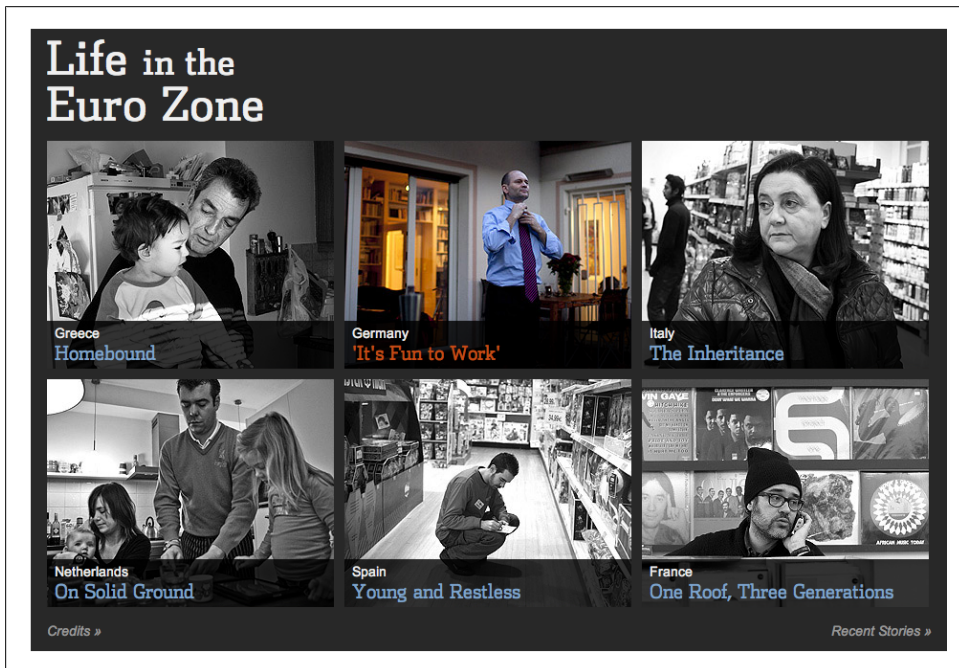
Life in the Euro Zone

Greece
Homebound

Germany
'It's Fun to Work'

Italy
The Inheritance

Netherlands
On Solid Ground

Spain
Young and Restless

France
One Roof, Three Generations

Credits »

Recent Stories »